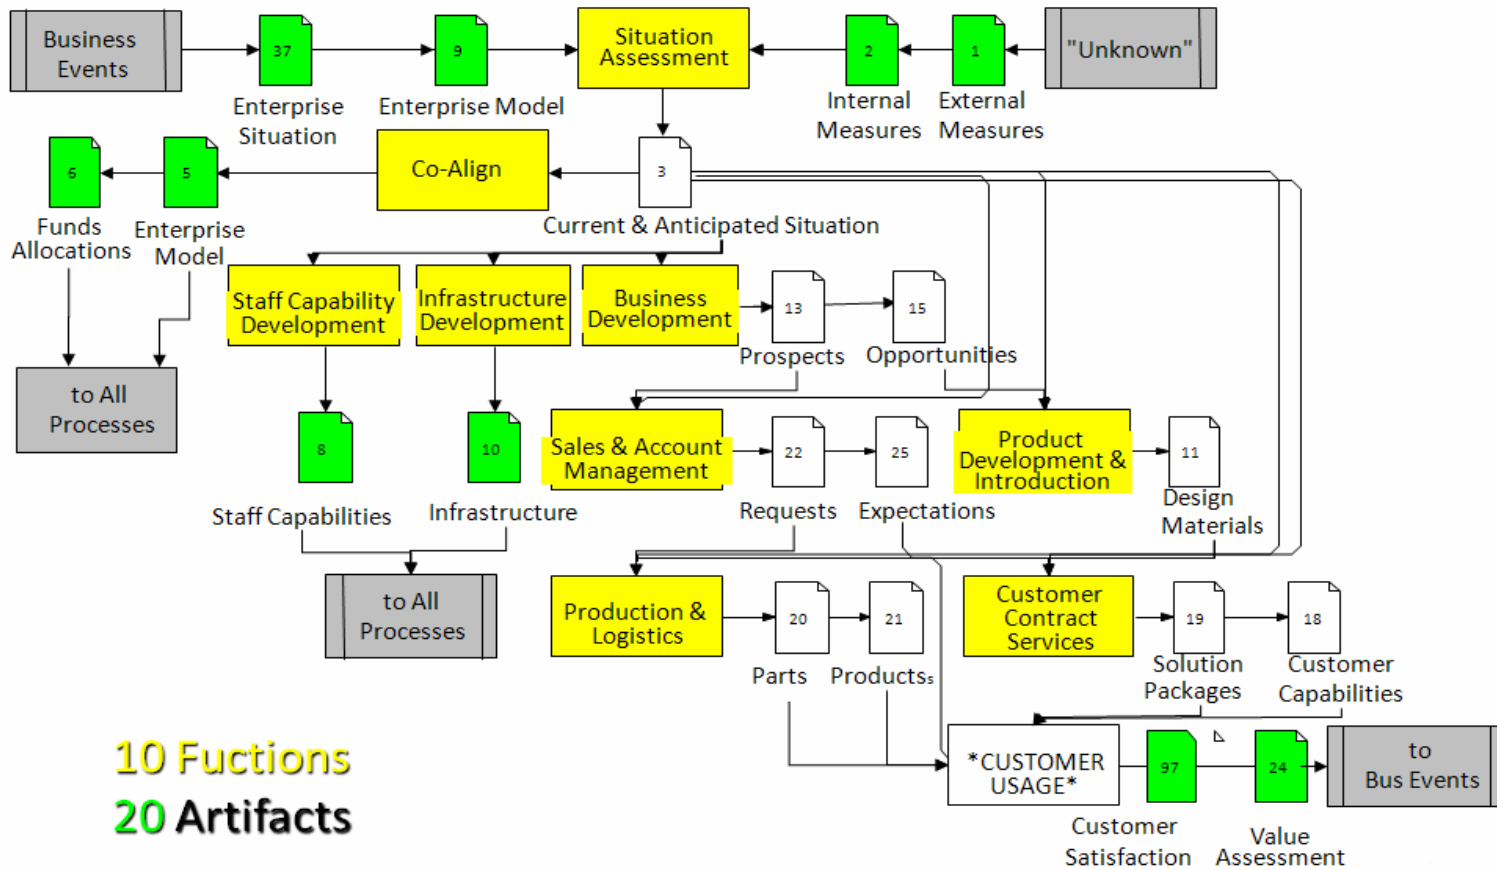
Business Events

37
Enterprise Situation

9
Enterprise Model

Situation Assessment

2
Internal Measures

1
External Measures

"Unknown"

6
Funds Allocations

5
Enterprise Model

Co-Align

3
Current & Anticipated Situation

to All Processes

Staff Capability Development

Infrastructure Development

Business Development

13
Prospects

15
Opportunities

8
Staff Capabilities

10
Infrastructure

Sales & Account Management

22
Requests

25
Expectations

Product Development & Introduction

11
Design Materials

to All Processes

Production & Logistics

20
Parts

21
Productss

Customer Contract Services

19
Solution Packages

18
Customer Capabilities

10 Fuctions
20 Artifacts

*CUSTOMER USAGE*

97
Customer Satisfaction

24
Value Assessment

to Bus Events